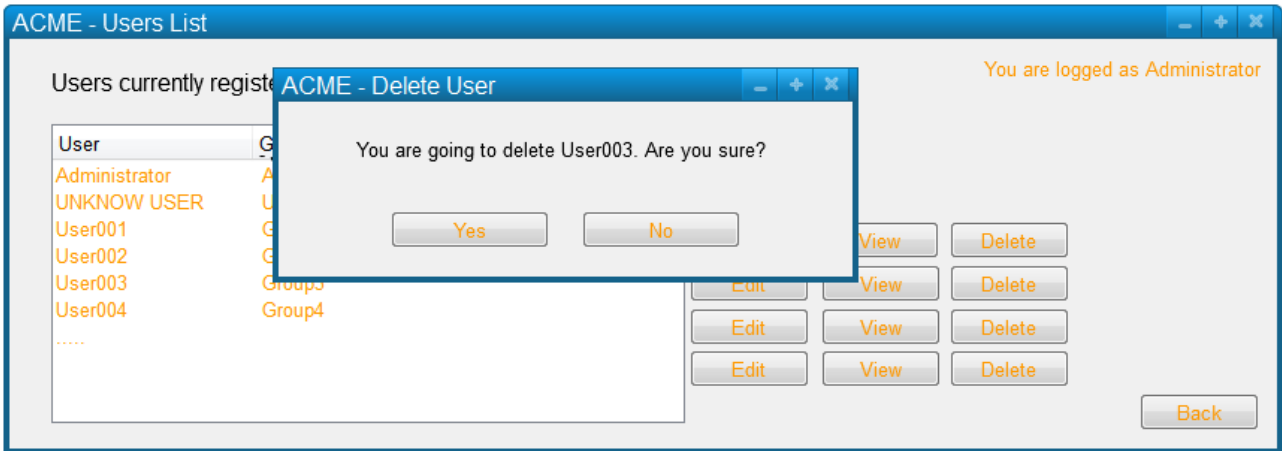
ACME - Users List

You are logged as Administrator

Users currently registe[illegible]

ACME - Delete User

You are going to delete User003. Are you sure?

Yes No

| User | G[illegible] |
|---|---|
| Administrator | A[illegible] |
| UNKNOW USER | U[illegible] |
| User001 | G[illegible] |
| User002 | G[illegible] |
| User003 | Group3 |
| User004 | Group4 |
| ..... | |

View Delete
Edit View Delete
Edit View Delete
Edit View Delete

Back